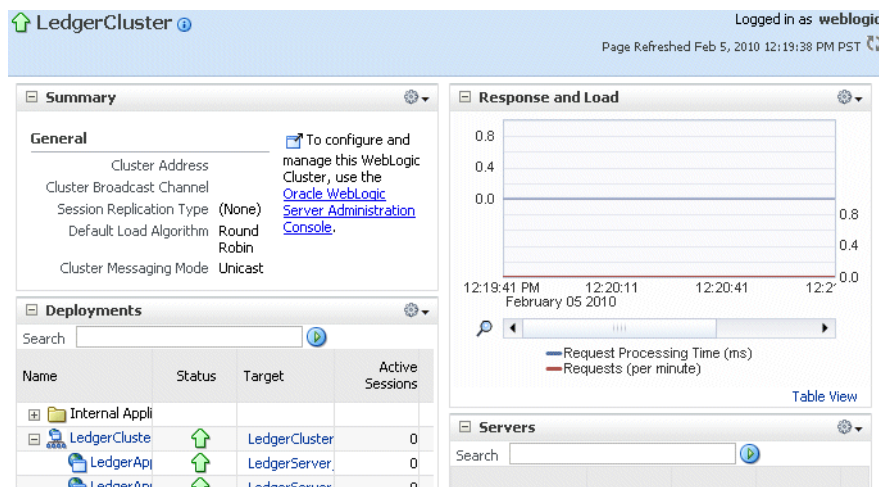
LedgerCluster

Logged in as weblogic
Page Refreshed Feb 5, 2010 12:19:38 PM PST

Summary

General

Cluster Address
Cluster Broadcast Channel
Session Replication Type (None)
Default Load Algorithm Round Robin
Cluster Messaging Mode Unicast

To configure and manage this WebLogic Cluster, use the Oracle WebLogic Server Administration Console.

Response and Load

0.8
0.4
0.0
0.8
0.4
0.0
12:19:41 PM February 05 2010
12:20:11
12:20:41
12:2

Request Processing Time (ms)
Requests (per minute)

Table View

Deployments

Search

| Name | Status | Target | Active Sessions |
|---|---|---|---|
| Internal Appli | | | |
| LedgerCluste | | LedgerCluster | 0 |
| LedgerApj | | LedgerServer | 0 |
| LedgerApj | | LedgerServer | 0 |

Servers

Search